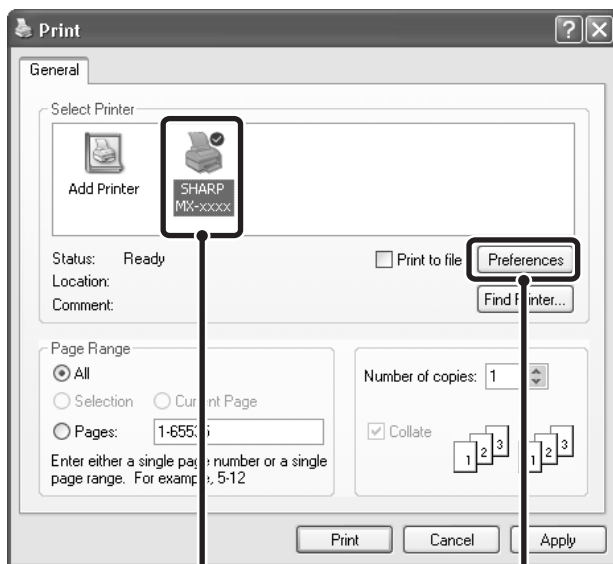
Print

General

Select Printer

Add Printer

SHARP MX-xxxx

Status: Ready

Location:

Comment:

Print to file

Preferences

Find P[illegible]inter...

Page Range

All

Selection

Cur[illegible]nt Page

Pages: 1-655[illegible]5

Enter either a single pag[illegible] number or a single page range. For examp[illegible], 5-12

Number of copies: 1

Collate

1 2 3 1 2 3

Print

Cancel

Apply